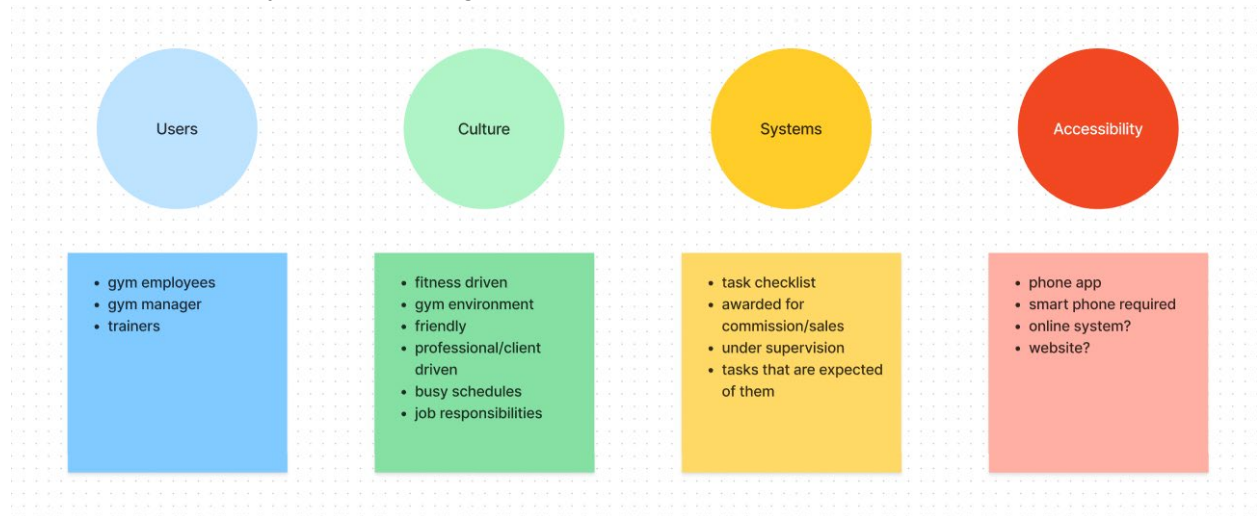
Users

- gym employees
- gym manager
- trainers

Culture

- fitness driven
- gym environment
- friendly
- professional/client driven
- busy schedules
- job responsibilities

Systems

- task checklist
- awarded for commission/sales
- under supervision
- tasks that are expected of them

Accessibility

- phone app
- smart phone required
- online system?
- website?